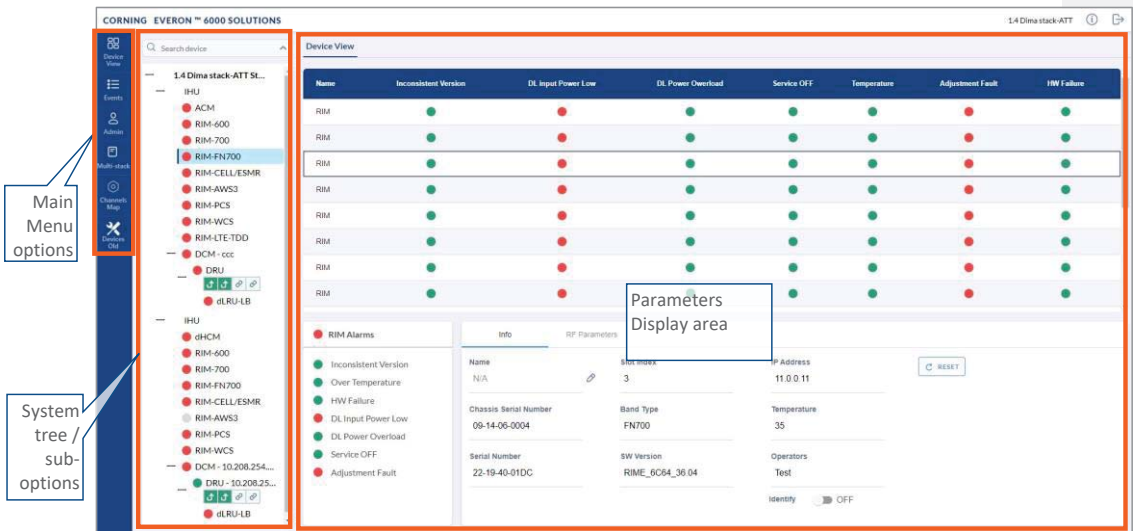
CORNING EVERON ™ 6000 SOLUTIONS

1.4 Dima stack-ATT

Device View
Events
Admin
Multi-stack
Channels Map
Devices Old

Main Menu options

Search device

1.4 Dima stack-ATT St...
IHU
ACM
RIM-600
RIM-700
RIM-FN700
RIM-CELL/ESMR
RIM-AWS3
RIM-PCS
RIM-WCS
RIM-LTE-TDD
DCM - ccc
DRU
dLRU-LB
IHU
dHCM
RIM-600
RIM-700
RIM-FN700
RIM-CELL/ESMR
RIM-AWS3
RIM-PCS
RIM-WCS
DCM - 10.208.254...
DRU - 10.208.25...
dLRU-LB

System tree / sub-options

Device View

| Name | Inconsistent Version | DL input Power Low | DL Power Overload | Service OFF | Temperature | Adjustment Fault | HW Failure |
|---|---|---|---|---|---|---|---|
| RIM | | | | | | | |
| RIM | | | | | | | |
| RIM | | | | | | | |
| RIM | | | | | | | |
| RIM | | | | | | | |
| RIM | | | | | | | |
| RIM | | | | | | | |
| RIM | | | | | | | |

Parameters Display area

RIM Alarms
Inconsistent Version
Over Temperature
HW Failure
DL Input Power Low
DL Power Overload
Service OFF
Adjustment Fault

Info
RF Parameters

Name
N/A
Slot Index
3
IP Address
11.0.0.11
RESET
Chassis Serial Number
09-14-06-0004
Band Type
FN700
Temperature
35
Serial Number
22-19-40-01DC
SW Version
RIME_6C64_36.04
Operators
Test
Identify
OFF